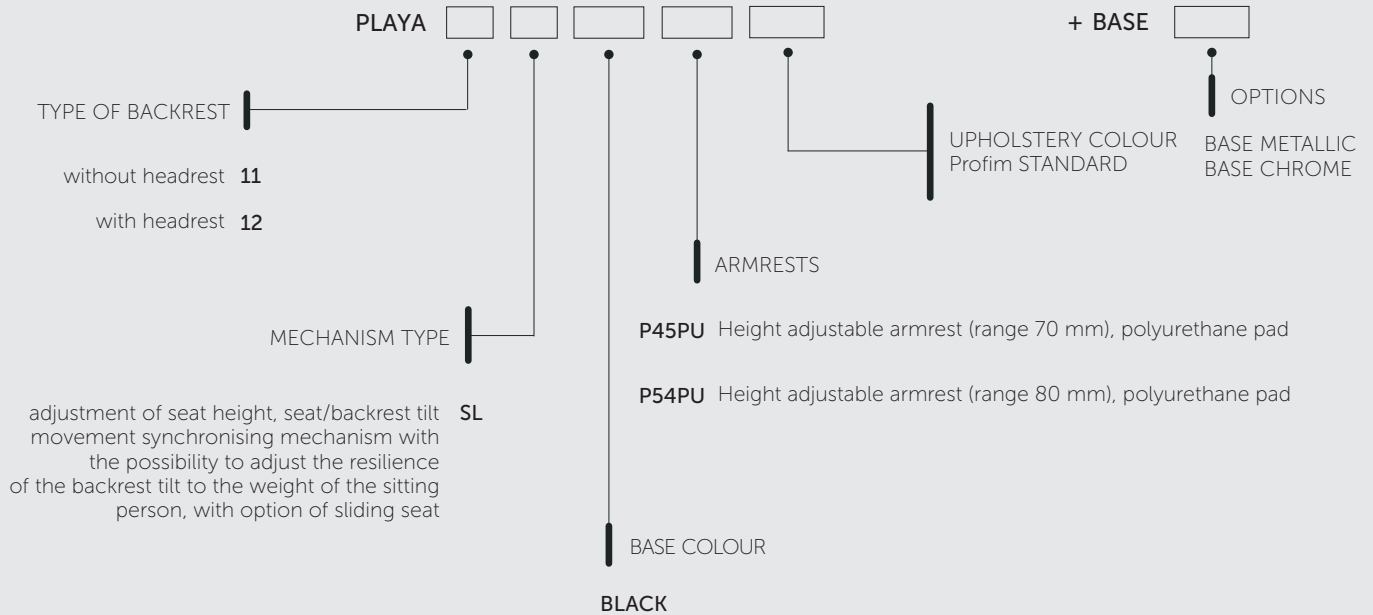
PLAYA + BASE

TYPE OF BACKREST

without headrest 11

with headrest 12

MECHANISM TYPE

adjustment of seat height, seat/backrest tilt movement synchronising mechanism with the possibility to adjust the resilience of the backrest tilt to the weight of the sitting person, with option of sliding seat SL

BASE COLOUR

BLACK

ARMRESTS

P45PU Height adjustable armrest (range 70 mm), polyurethane pad

P54PU Height adjustable armrest (range 80 mm), polyurethane pad

UPHOLSTERY COLOUR
Profim STANDARD

OPTIONS

BASE METALLIC
BASE CHROME